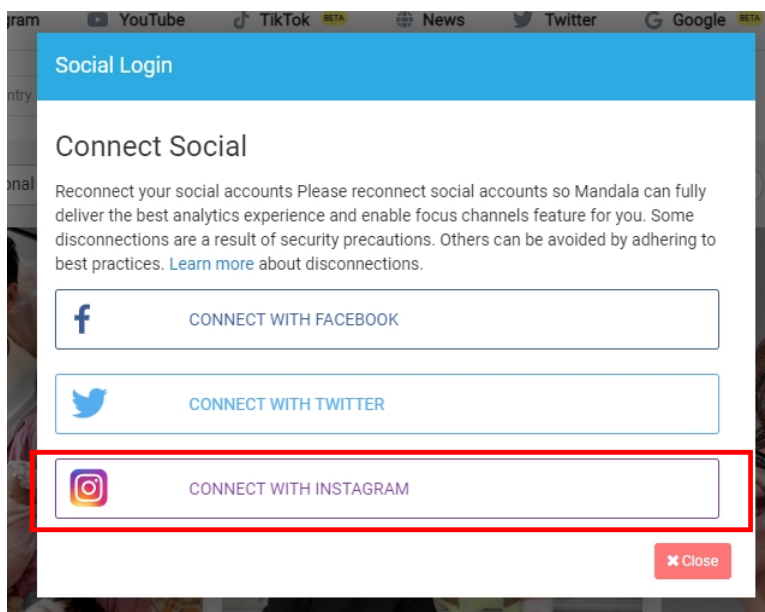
gram YouTube TikTok BETA News Twitter Google BETA

ntry

onal

Social Login

Connect Social

Reconnect your social accounts Please reconnect social accounts so Mandala can fully deliver the best analytics experience and enable focus channels feature for you. Some disconnections are a result of security precautions. Others can be avoided by adhering to best practices. Learn more about disconnections.

CONNECT WITH FACEBOOK

CONNECT WITH TWITTER

CONNECT WITH INSTAGRAM

✖ Close